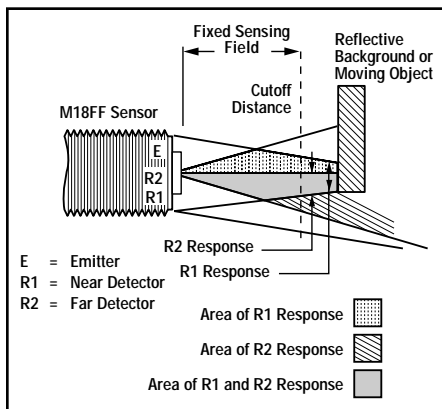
Fixed Sensing Field

Reflective Background or Moving Object

Cutoff Distance

M18FF Sensor

E

R2

R1

R2 Response

R1 Response

E = Emitter
R1 = Near Detector
R2 = Far Detector

Area of R1 Response

Area of R2 Response

Area of R1 and R2 Response